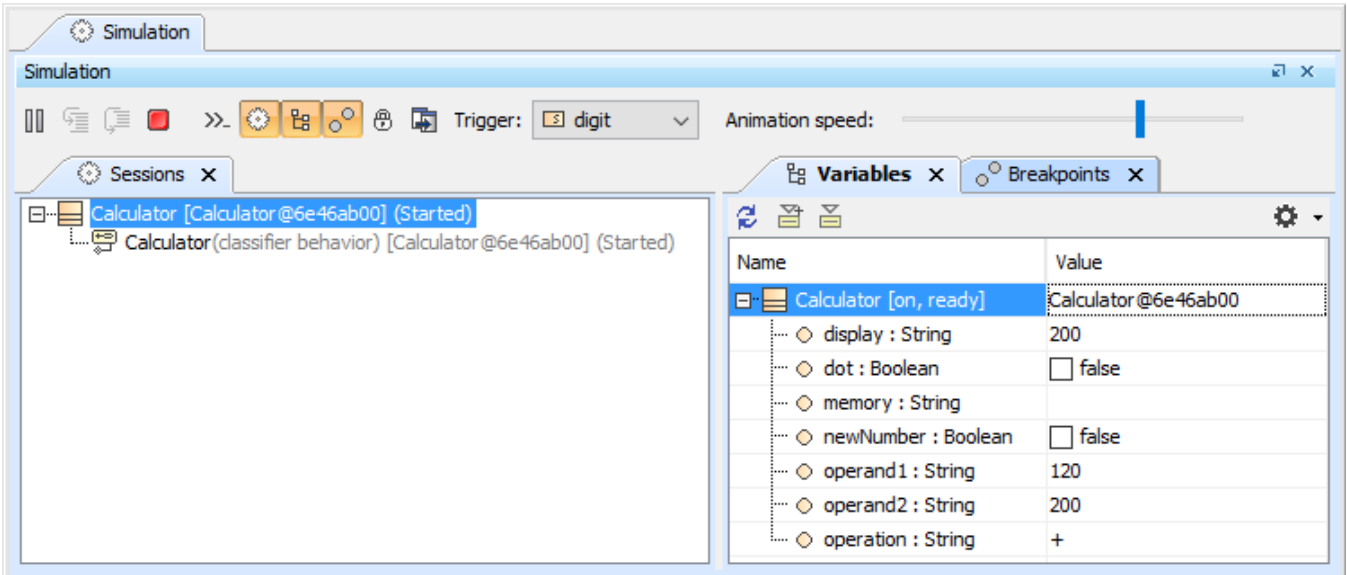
Simulation

Simulation

Trigger: digit

Animation speed:

Sessions

Calculator [Calculator@6e46ab00] (Started)
Calculator(classifier behavior) [Calculator@6e46ab00] (Started)

Variables

Breakpoints

| Name | Value |
|---|---|
| Calculator [on, ready] | Calculator@6e46ab00 |
| display : String | 200 |
| dot : Boolean | false |
| memory : String | |
| newNumber : Boolean | false |
| operand1 : String | 120 |
| operand2 : String | 200 |
| operation : String | + |